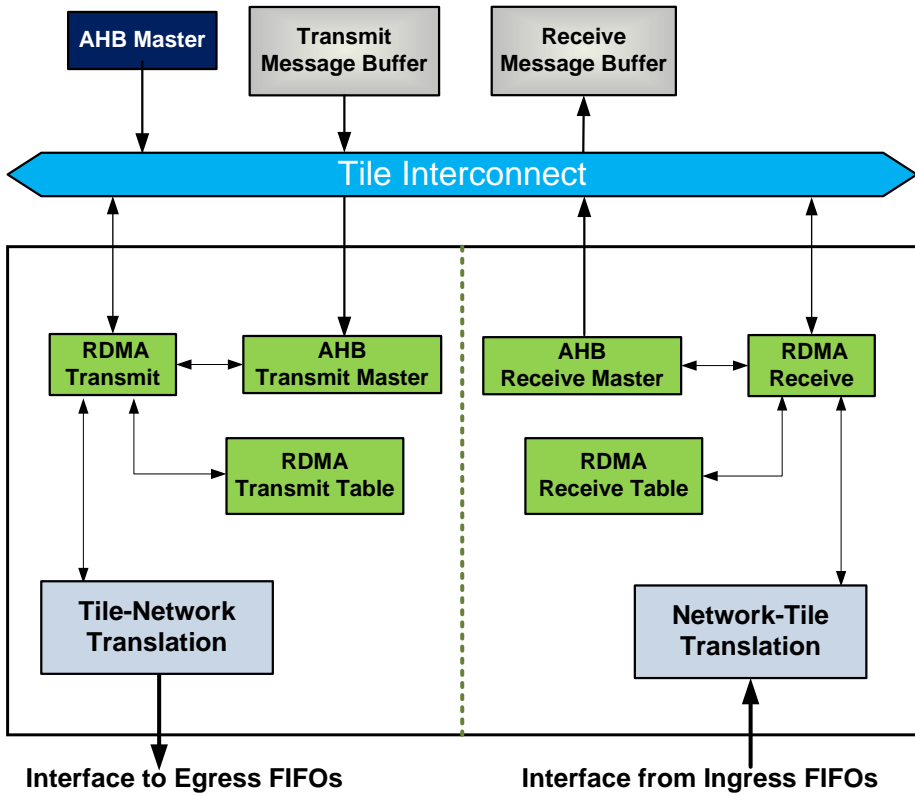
AHB Master

Transmit Message Buffer

Receive Message Buffer

Tile Interconnect

RDMA Transmit

AHB Transmit Master

AHB Receive Master

RDMA Receive

RDMA Transmit Table

RDMA Receive Table

Tile-Network Translation

Network-Tile Translation

Interface to Egress FIFOs

Interface from Ingress FIFOs